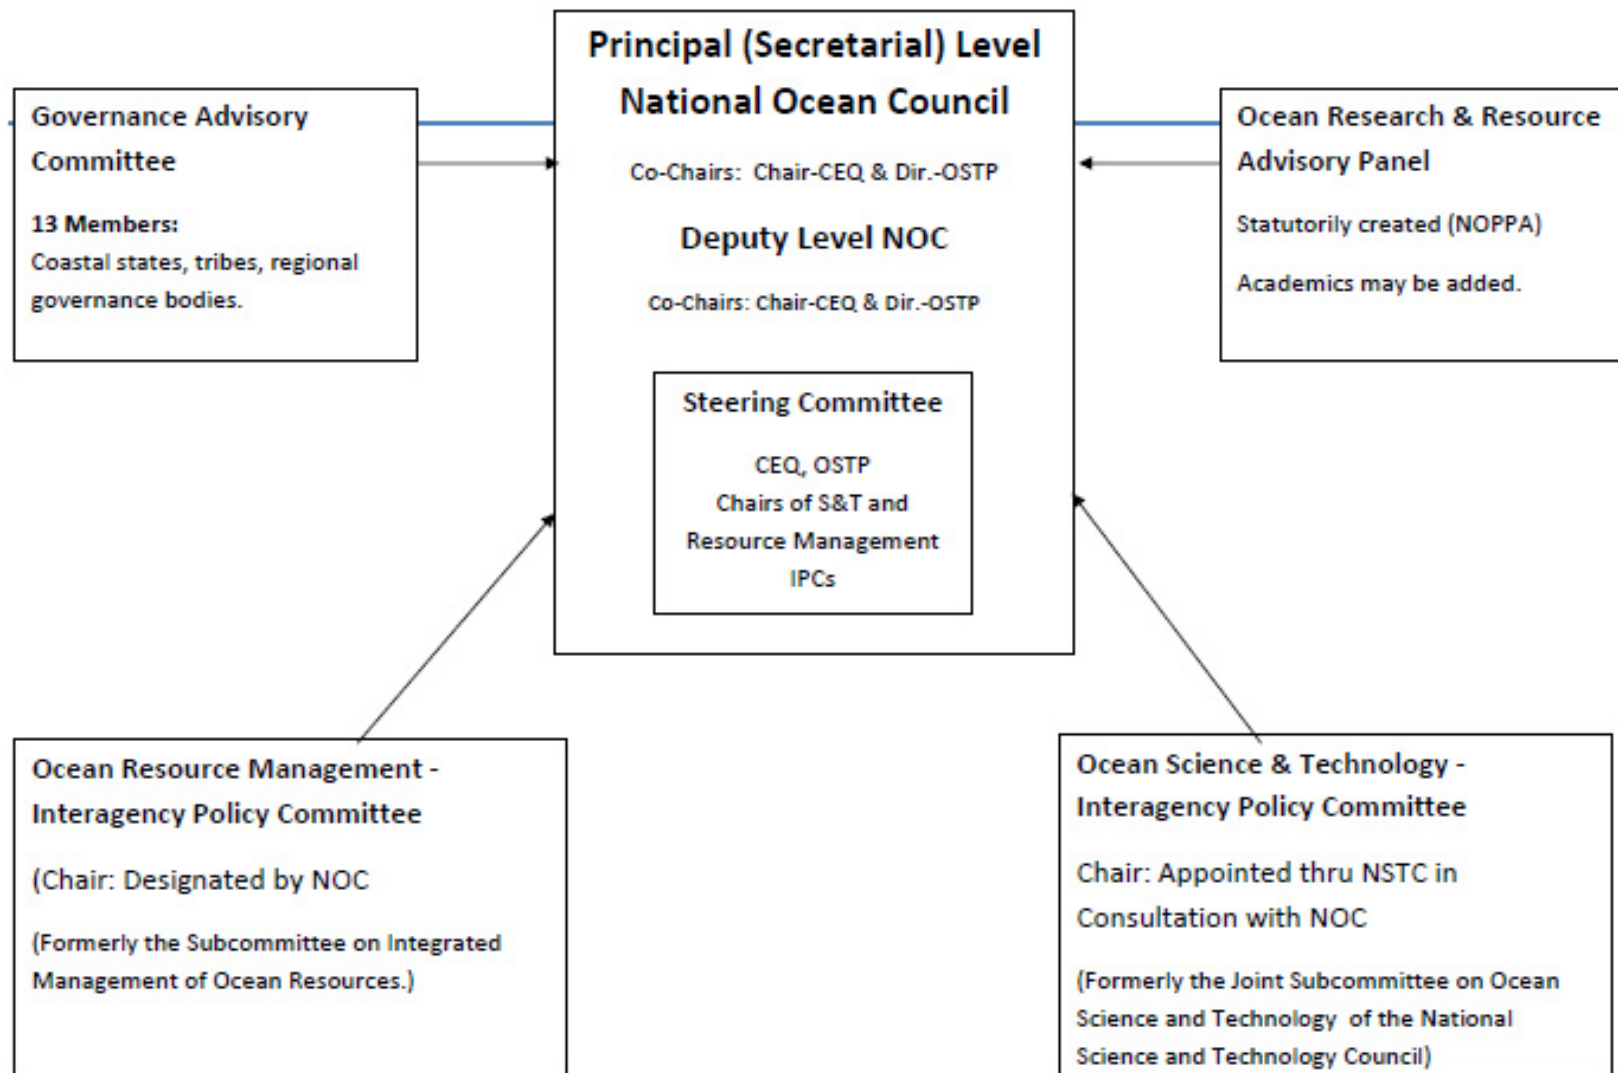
Governance Advisory Committee

13 Members:
Coastal states, tribes, regional governance bodies.

Principal (Secretarial) Level
National Ocean Council

Co-Chairs: Chair-CEQ & Dir.-OSTP

Deputy Level NOC

Co-Chairs: Chair-CEQ & Dir.-OSTP

Steering Committee

CEQ, OSTP
Chairs of S&T and Resource Management IPCs

Ocean Research & Resource Advisory Panel

Statutorily created (NOPPA)

Academics may be added.

Ocean Resource Management - Interagency Policy Committee

(Chair: Designated by NOC

(Formerly the Subcommittee on Integrated Management of Ocean Resources.)

Ocean Science & Technology - Interagency Policy Committee

Chair: Appointed thru NSTC in Consultation with NOC

(Formerly the Joint Subcommittee on Ocean Science and Technology of the National Science and Technology Council)